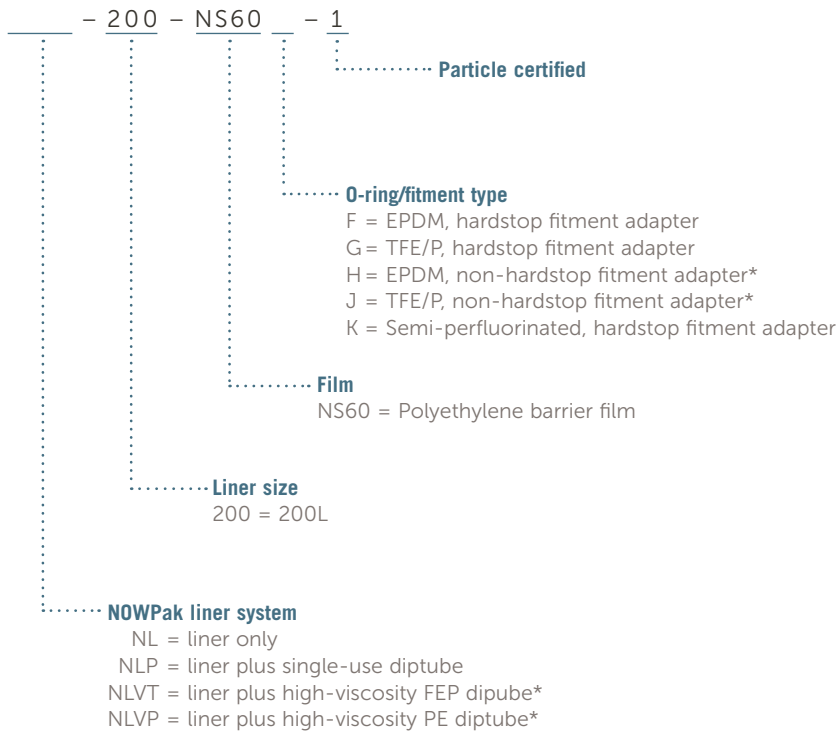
____ – 200 – NS60 _ – 1

Particle certified

O-ring/fitment type
F = EPDM, hardstop fitment adapter
G = TFE/P, hardstop fitment adapter
H = EPDM, non-hardstop fitment adapter*
J = TFE/P, non-hardstop fitment adapter*
K = Semi-perfluorinated, hardstop fitment adapter

Film
NS60 = Polyethylene barrier film

Liner size
200 = 200L

NOWPak liner system
NL = liner only
NLP = liner plus single-use diptube
NLVT = liner plus high-viscosity FEP dipube*
NLVP = liner plus high-viscosity PE diptube*